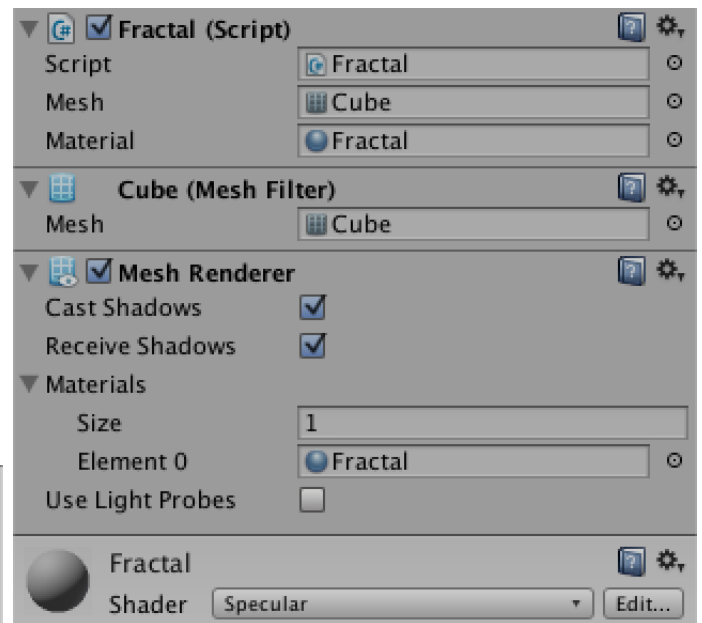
Fractal (Script)

Script | Fractal
Mesh | Cube
Material | Fractal

Cube (Mesh Filter)

Mesh | Cube

Mesh Renderer

Cast Shadows
Receive Shadows
Materials
Size | 1
Element 0 | Fractal
Use Light Probes

Fractal
Shader | Specular | Edit...